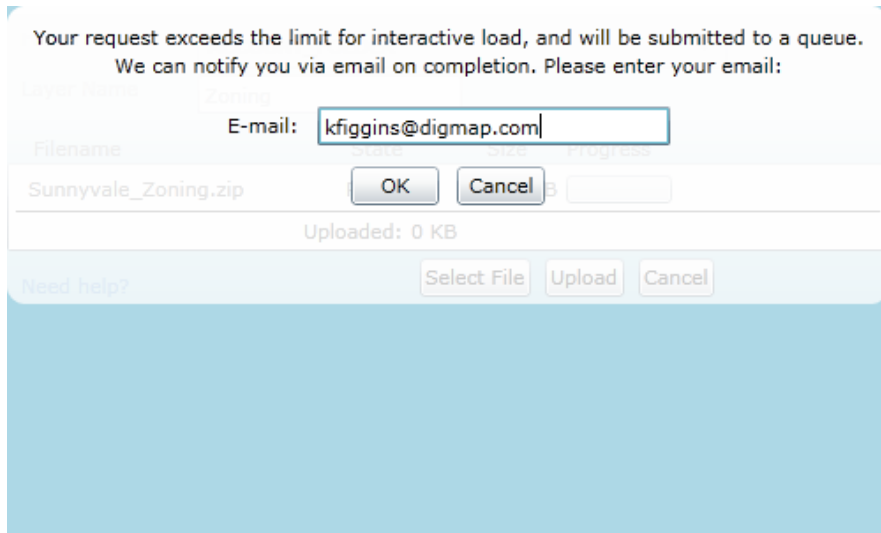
Your request exceeds the limit for interactive load, and will be submitted to a queue. We can notify you via email on completion. Please enter your email:

Layer Name Zoning

E-mail: kfiggins@digmap.com

Filename State Size Progress

Sunnyvale_Zoning.zip

OK Cancel

Uploaded: 0 KB

Need help?

Select File Upload Cancel